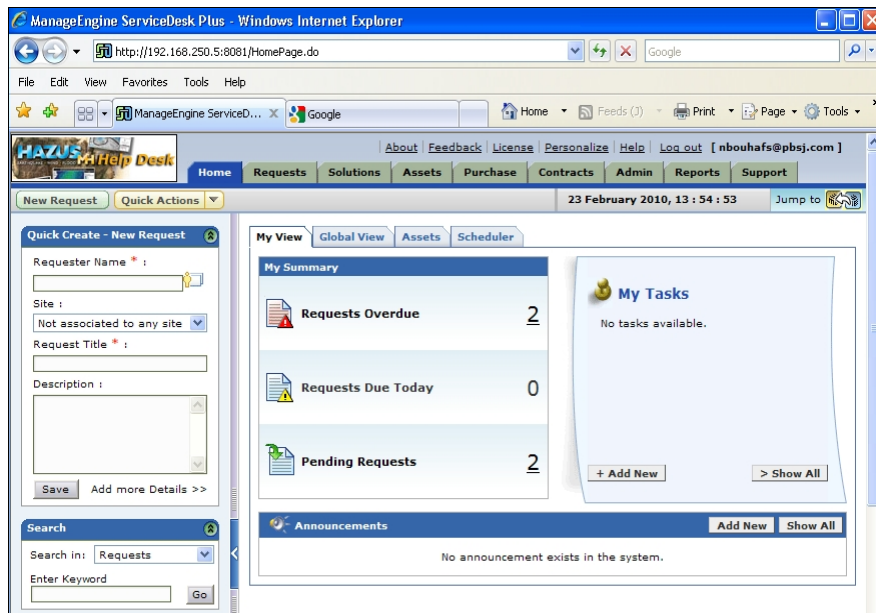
ManageEngine ServiceDesk Plus - Windows Internet Explorer

http://192.168.250.5:8081/HomePage.do

Google

File Edit View Favorites Tools Help

ManageEngine ServiceD... Google

Home Feeds (J) Print Page Tools

HAZUS Help Desk

About | Feedback | License | Personalize | Help | Log out [ nbouhafs@pbsj.com ]

Home Requests Solutions Assets Purchase Contracts Admin Reports Support

New Request Quick Actions

23 February 2010, 13 : 54 : 53

Jump to

Quick Create - New Request

Requester Name * :

Site :

Not associated to any site

Request Title * :

Description :

Save Add more Details >>

Search

Search in: Requests

Enter Keyword

Go

My View Global View Assets Scheduler

My Summary

Requests Overdue 2

Requests Due Today 0

Pending Requests 2

My Tasks

No tasks available.

+ Add New

> Show All

Announcements

Add New Show All

No announcement exists in the system.